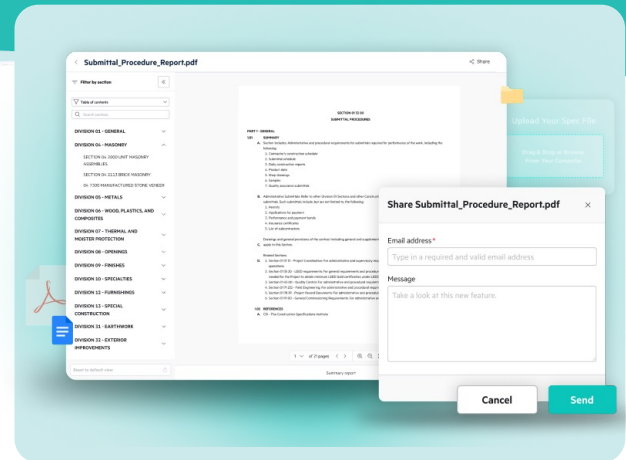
Submittal_Procedure_Report.pdf

Share

Filter by section

Table of contents

Search section

DIVISION 01 - GENERAL

DIVISION 04 - MASONRY

SECTION 04 2000 UNIT MASONRY ASSEMBLIES

SECTION 04 2113 BRICK MASONRY

04 7200 MANUFACTURED STONE VENEER

DIVISION 05 - METALS

DIVISION 06 - WOOD, PLASTICS, AND COMPOSITES

DIVISION 07 - THERMAL AND MOISTER PROTECTION

DIVISION 08 - OPENINGS

DIVISION 09 - FINISHES

DIVISION 10 - SPECIALTIES

DIVISION 12 - FURNISHINGS

DIVISION 13 - SPECIAL CONSTRUCTION

DIVISION 31 - EARTHWORK

DIVISION 32 - EXTERIOR IMPROVEMENTS

Reset to default view

SECTION 01 33 00
SUBMITTAL PROCEDURES

PART 1 - GENERAL

1.01 SUMMARY

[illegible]

of 21 pages

Summary report

Upload Your Spec File

Drag & Drop or Browse
From Your Computer

Share Submittal_Procedure_Report.pdf

Email address *

Type in a required and valid email address

Message

Take a look at this new feature.

Cancel

Send